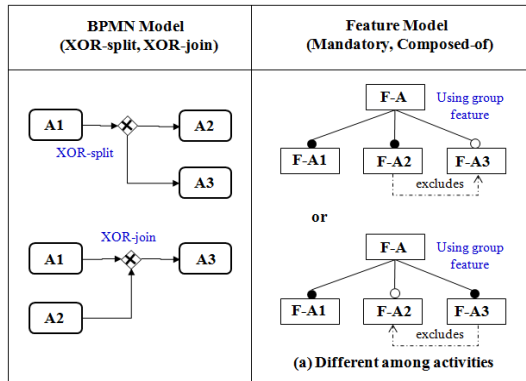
| BPMN Model (XOR-split, XOR-join) | Feature Model (Mandatory, Composed-of) |
|---|---|
| A1 A2 XOR-split A3 A1 XOR-join A3 A2 | F-A Using group feature F-A1 F-A2 F-A3 excludes or F-A Using group feature F-A1 F-A2 F-A3 excludes (a) Different among activities |